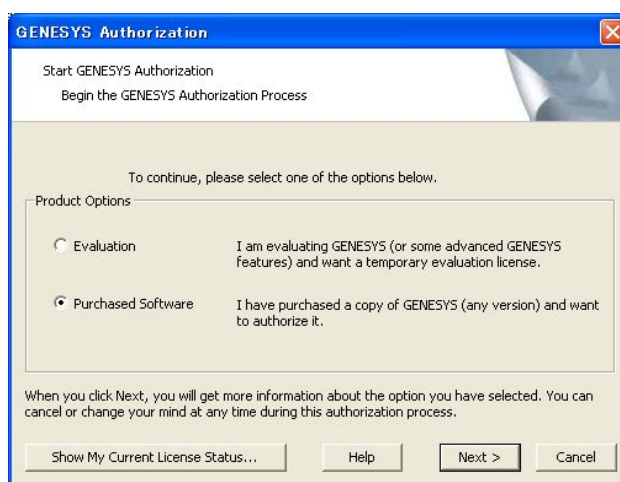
GENESYS Authorization

Start GENESYS Authorization

Begin the GENESYS Authorization Process

To continue, please select one of the options below.

Product Options

Evaluation

I am evaluating GENESYS (or some advanced GENESYS features) and want a temporary evaluation license.

Purchased Software

I have purchased a copy of GENESYS (any version) and want to authorize it.

When you click Next, you will get more information about the option you have selected. You can cancel or change your mind at any time during this authorization process.

Show My Current License Status...

Help

Next >

Cancel